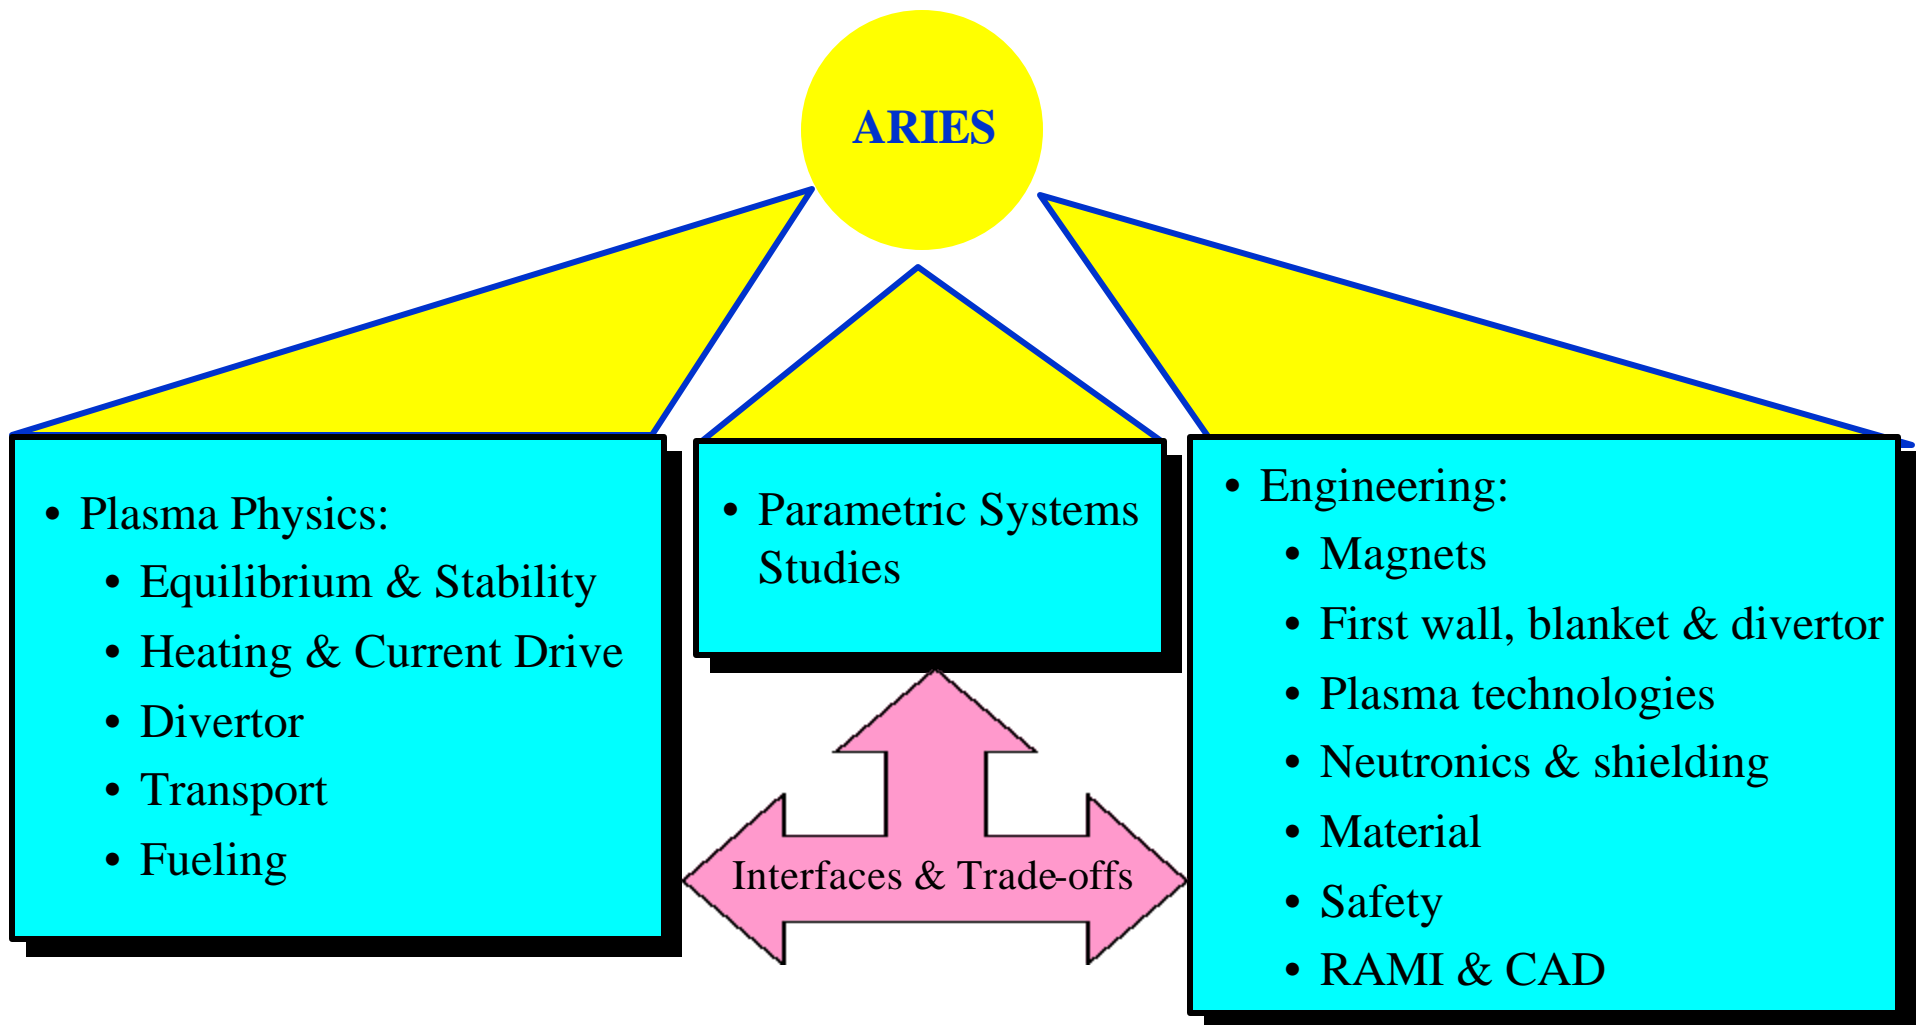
ARIES

• Plasma Physics:
• Equilibrium & Stability
• Heating & Current Drive
• Divertor
• Transport
• Fueling

• Parametric Systems Studies

Interfaces & Trade-offs

• Engineering:
• Magnets
• First wall, blanket & divertor
• Plasma technologies
• Neutronics & shielding
• Material
• Safety
• RAMI & CAD